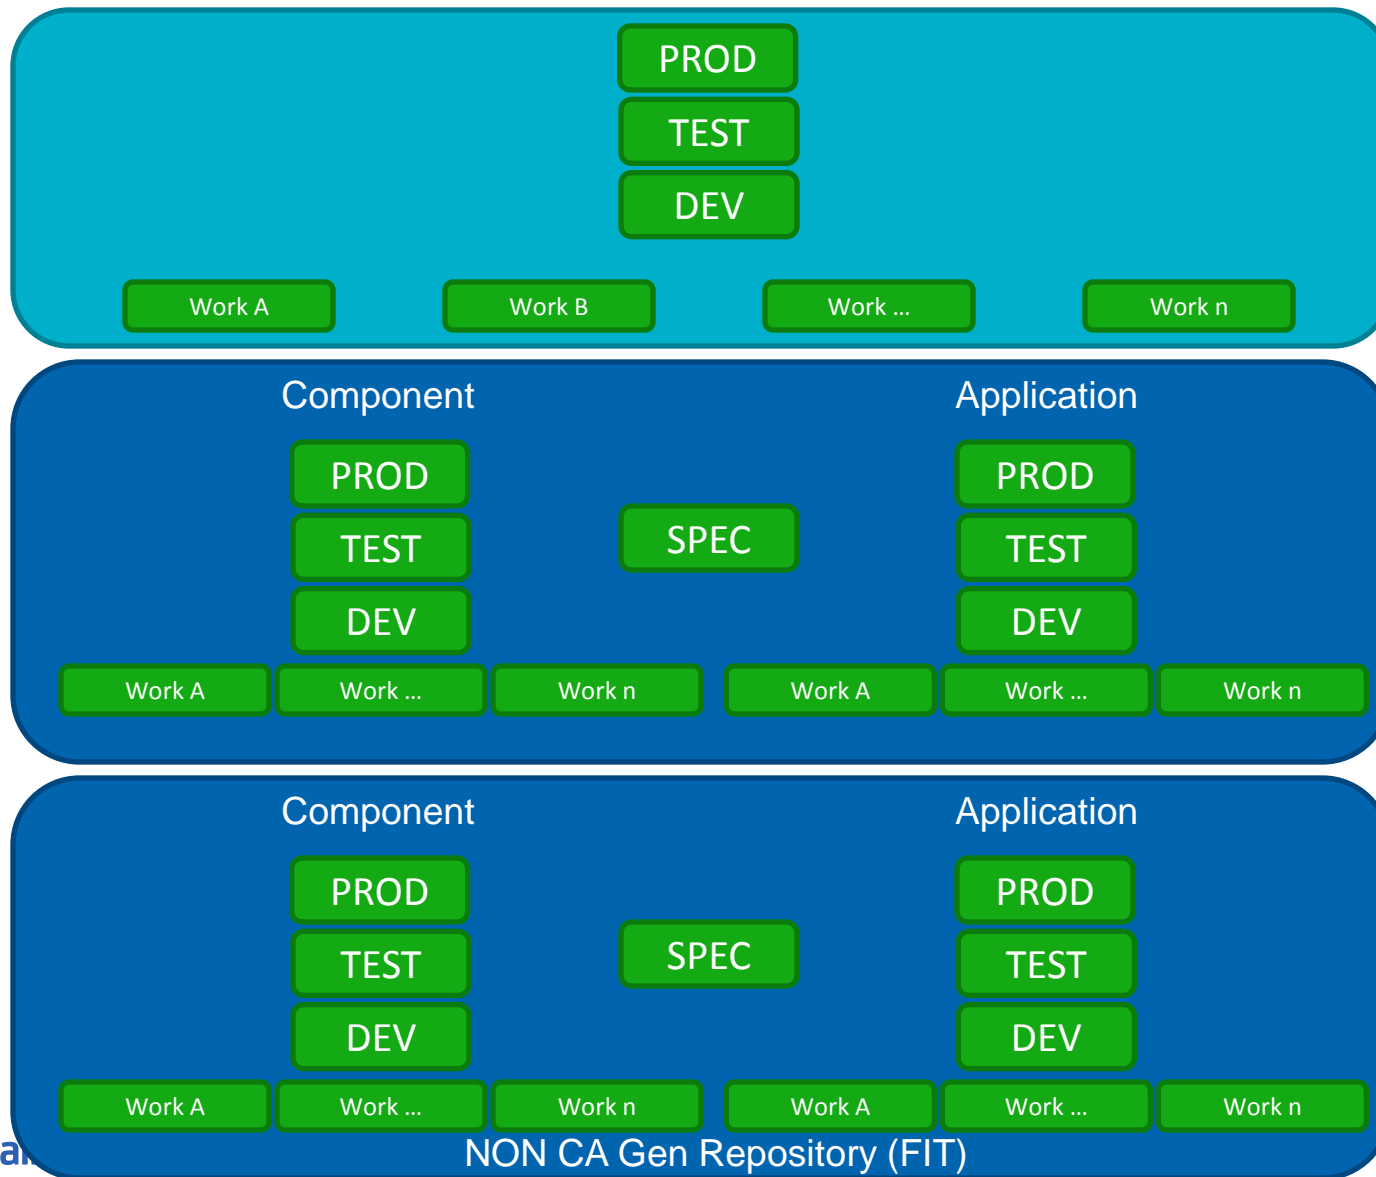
PROD
TEST
DEV

Work A
Work B
Work ...
Work n

Component
Application

PROD
TEST
DEV

SPEC

PROD
TEST
DEV

Work A
Work ...
Work n
Work A
Work ...
Work n

Component
Application

PROD
TEST
DEV

SPEC

PROD
TEST
DEV

Work A
Work ...
Work n
Work A
Work ...
Work n

a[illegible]
NON CA Gen Repository (FIT)